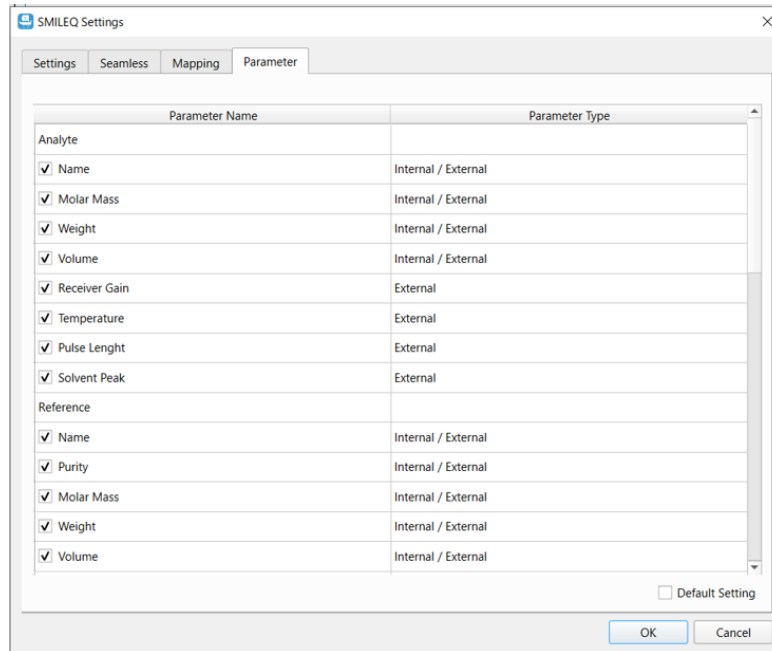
SMILEQ Settings

Settings | Seamless | Mapping | Parameter

| Parameter Name | Parameter Type |
|---|---|
| Analyte | |
| ✓ Name | Internal / External |
| ✓ Molar Mass | Internal / External |
| ✓ Weight | Internal / External |
| ✓ Volume | Internal / External |
| ✓ Receiver Gain | External |
| ✓ Temperature | External |
| ✓ Pulse Lenght | External |
| ✓ Solvent Peak | External |
| Reference | |
| ✓ Name | Internal / External |
| ✓ Purity | Internal / External |
| ✓ Molar Mass | Internal / External |
| ✓ Weight | Internal / External |
| ✓ Volume | Internal / External |

Default Setting

OK | Cancel